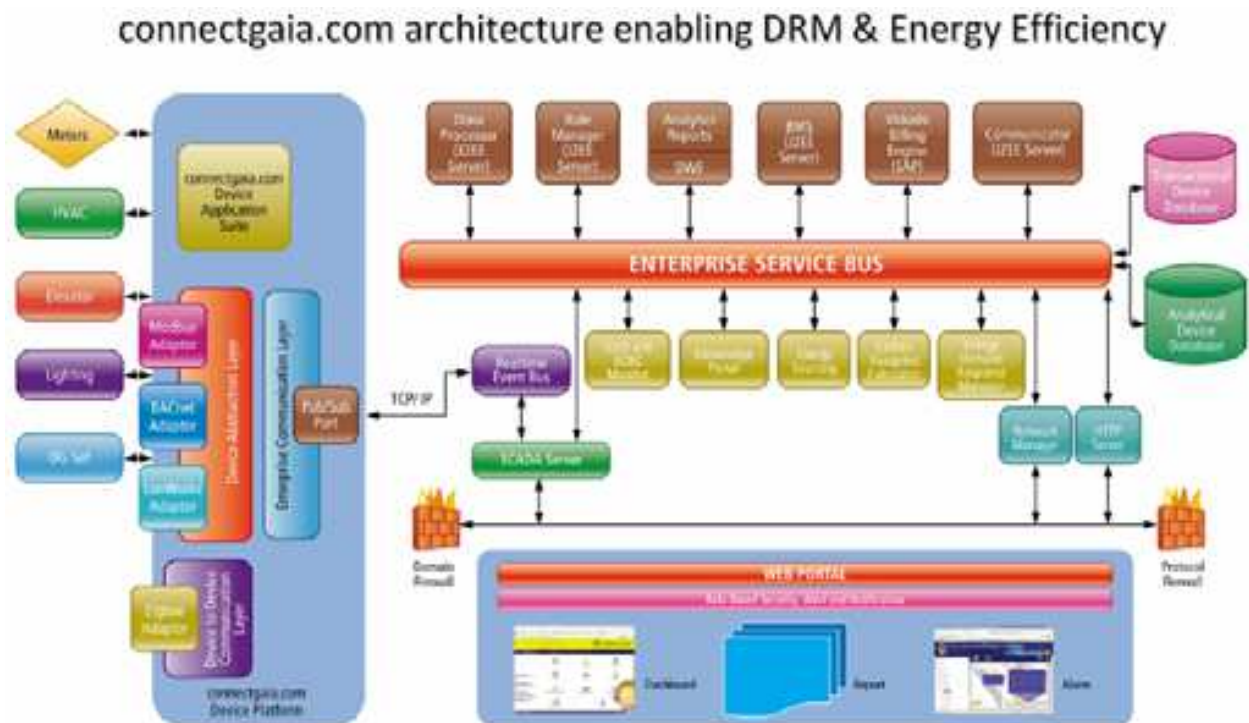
connectgaia.com architecture enabling DRM & Energy Efficiency

Meters

HVAC

Elevator

Lighting

DG Set

connectgaia.com Device Application Suite

Modbus Adaptor

BACnet Adaptor

LonWorks Adaptor

Device Abstraction Layer

Enterprise Communication Layer

Pub/Sub Port

Zigbee Adaptor

Device to Device Communication Layer

connectgaia.com Device Platform

TCP/IP

Data Processor (J2EE Server)

Rule Manager (J2EE Server)

Analytics Reports

DWS

BMS (J2EE Server)

Volude Billing Engine (SAP)

Communicator (J2EE Server)

Transactional Device Database

ENTERPRISE SERVICE BUS

Analytical Device Database

Realtime Event Bus

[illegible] Monitor

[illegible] Portal

Energy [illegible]

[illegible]

Energy Demand Response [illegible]

SCADA Server

Network Manager

HTTP Server

Domain Firewall

Protocol Firewall

WEB PORTAL

Role Based Security, Alert and Notification

Dashboard

Report

Alarm